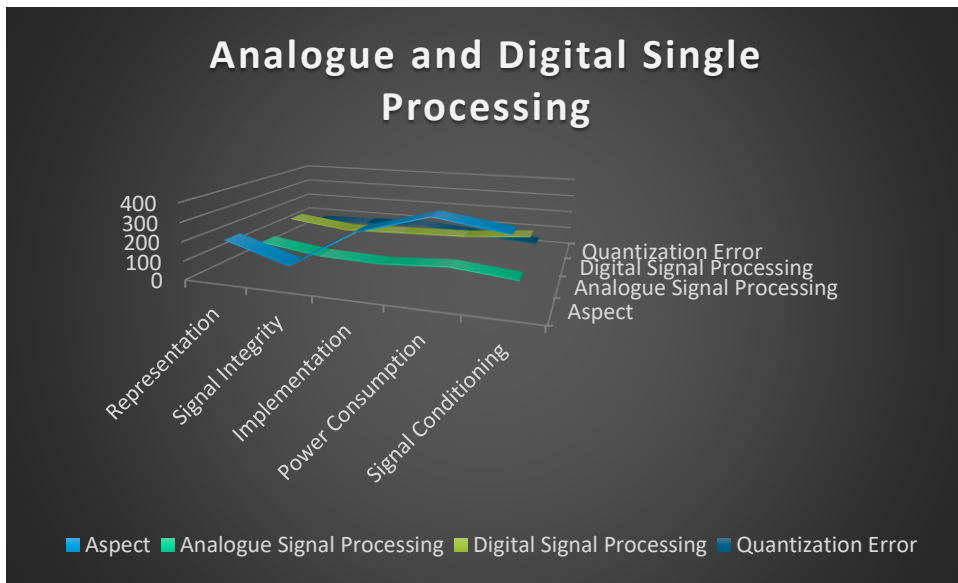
Analogue and Digital Single Processing

400
300
200
100
0

Quantization Error
Digital Signal Processing
Analogue Signal Processing
Aspect

Representation
Signal Integrity
Implementation
Power Consumption
Signal Conditioning

Aspect
Analogue Signal Processing
Digital Signal Processing
Quantization Error